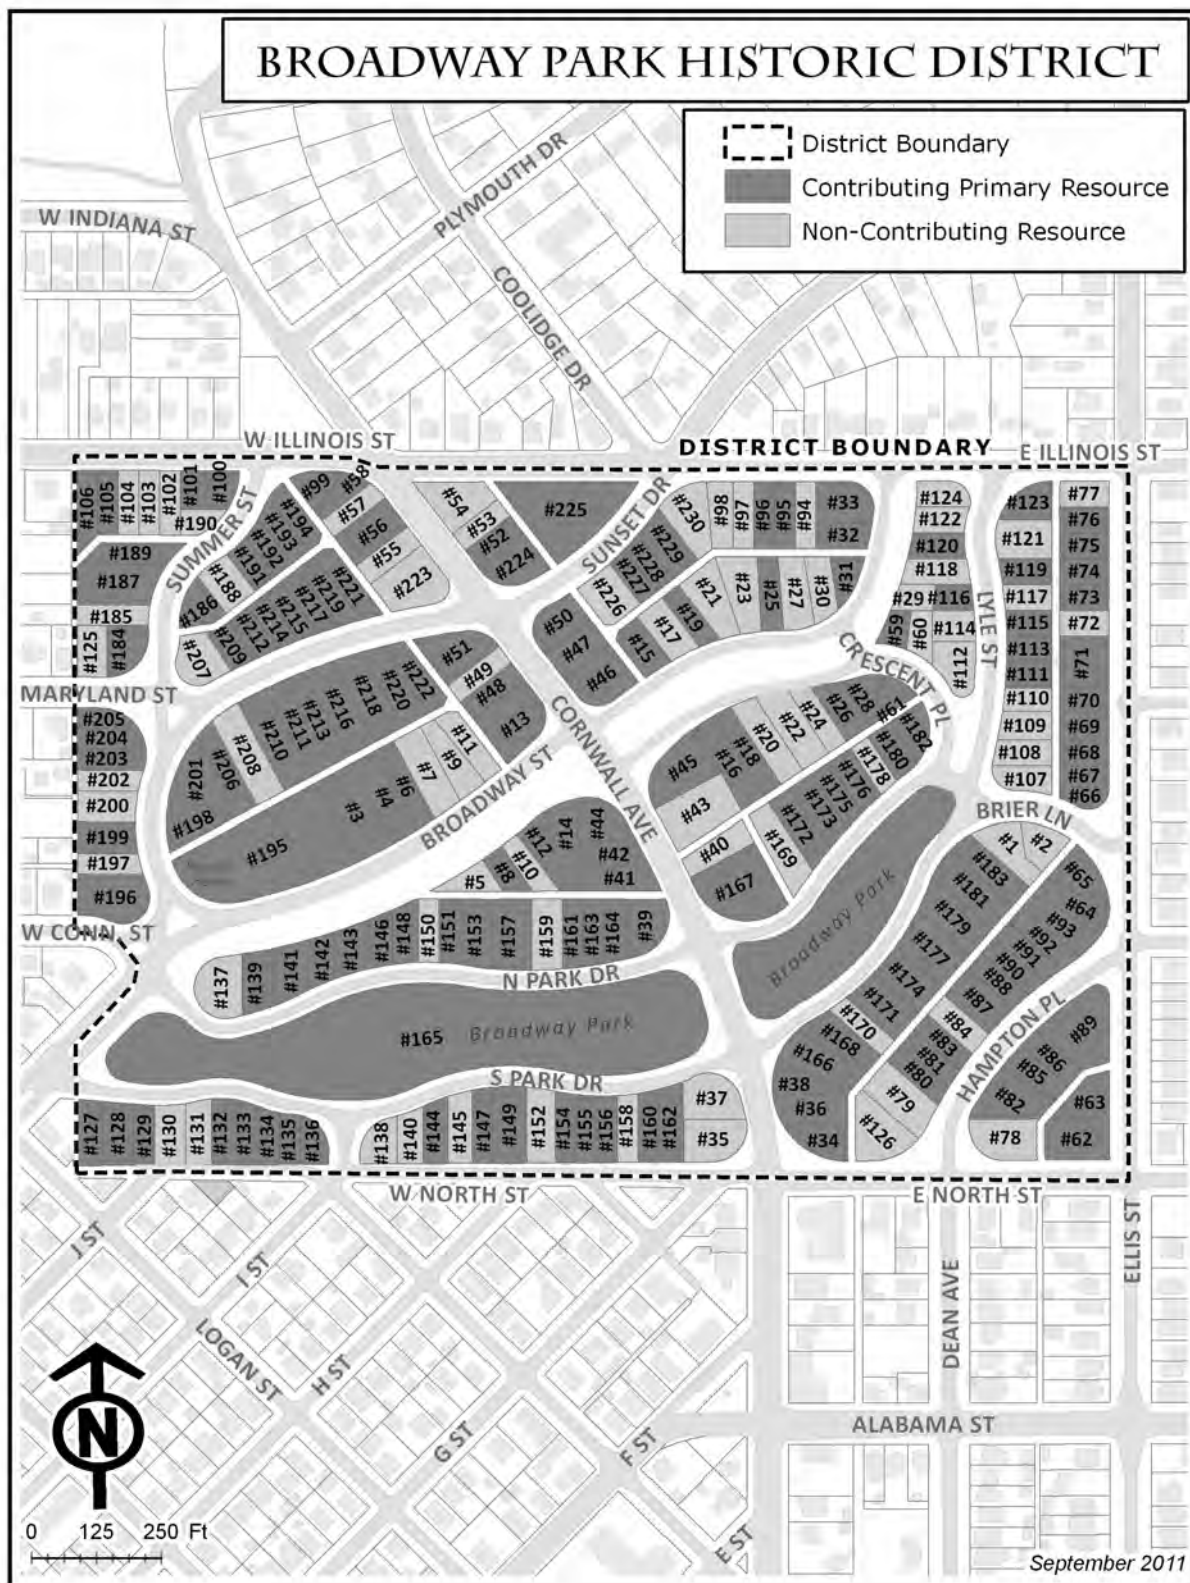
BROADWAY PARK HISTORIC DISTRICT

District Boundary
Contributing Primary Resource
Non-Contributing Resource

W INDIANA ST
PLYMOUTH DR
COOLIDGE DR
W ILLINOIS ST
DISTRICT BOUNDARY
E ILLINOIS ST

#106 #105 #104 #103 #102 #101 #100 #190
#99 #58 #57 #56 #55 #223
#54 #53 #52 #224
#225
SUNSET DR
#230 #98 #97 #96 #95 #94 #33 #32
#124 #122 #120 #118 #116 #29 #114 #112 #59 #60
#123 #121 #119 #117 #115 #113 #111 #110 #109 #108 #107
#77 #76 #75 #74 #73 #72 #71 #70 #69 #68 #67 #66
SUMMER ST
#194 #193 #192 #191 #188 #186
#189 #187 #185 #125 #184
#221 #219 #217 #215 #214 #212 #209 #207
#229 #228 #227 #226
#21 #23 #25 #27 #30 #31 #19 #17 #15
#50 #47 #46
LYLE ST
CRESCENT PL
MARYLAND ST
#205 #204 #203 #202 #200 #199 #197 #196
#222 #220 #218 #216 #213 #211 #210 #208 #206 #201 #198
#51 #49 #48 #13 #11 #9 #7 #6 #4 #3
#195
BROADWAY ST
CORNWALL AVE
#28 #26 #24 #22 #20 #18 #16 #45 #43 #61 #182 #180 #178 #176 #175 #173 #172 #169
#40 #167
BRIER LN
#1 #2
#44 #14 #12 #10 #8 #5 #42 #41
W CONN. ST
#150 #151 #153 #157 #159 #161 #163 #164 #39 #148 #146 #143 #142 #141 #139 #137
N PARK DR
#165
Broadway Park
Broadway Park
#183 #181 #179 #177 #174 #171 #170 #168 #166 #38 #36 #34
#65 #64 #93 #92 #91 #90 #88 #87 #84 #83 #81 #80 #79 #126
HAMPTON PL
#89 #86 #85 #82 #78 #63 #62
S PARK DR
#127 #128 #129 #130 #131 #132 #133 #134 #135 #136
#138 #140 #144 #145 #147 #149 #152 #154 #155 #156 #158 #160 #162 #37 #35
W NORTH ST
E NORTH ST
J ST
I ST
LOGAN ST
H ST
G ST
F ST
E ST
DEAN AVE
ELLIS ST
ALABAMA ST
N
0 125 250 Ft
September 2011